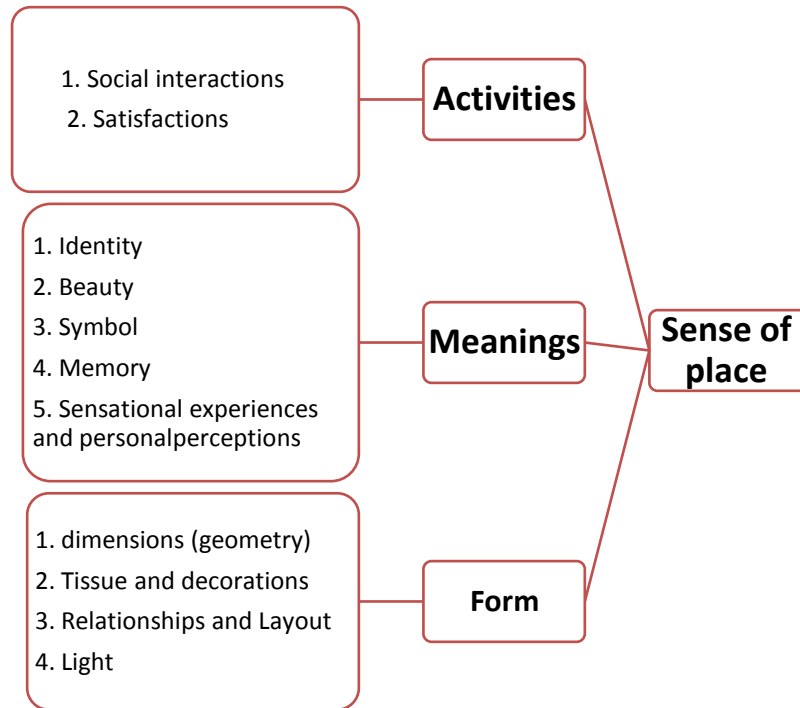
1. Social interactions
2. Satisfactions

Activities

1. Identity
2. Beauty
3. Symbol
4. Memory
5. Sensational experiences and personalperceptions

Meanings

Sense of place

1. dimensions (geometry)
2. Tissue and decorations
3. Relationships and Layout
4. Light

Form